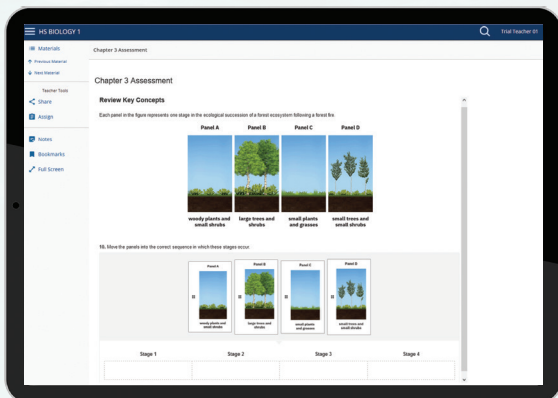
HS BIOLOGY 1

Trial Teacher 01

Materials

Previous Material

Next Material

Teacher Tools

Share

Assign

Notes

Bookmarks

Full Screen

Chapter 3 Assessment

Chapter 3 Assessment

Review Key Concepts

Each panel in the figure represents one stage in the ecological succession of a forest ecosystem following a forest fire.

| Panel A | Panel B | Panel C | Panel D |
|---|---|---|---|
| woody plants and small shrubs | large trees and shrubs | small plants and grasses | small trees and small shrubs |

10. Move the panels into the correct sequence in which these stages occur.

Panel A
woody plants and small shrubs

Panel B
large trees and shrubs

Panel C
small plants and grasses

Panel D
small trees and small shrubs

| Stage 1 | Stage 2 | Stage 3 | Stage 4 |
|---|---|---|---|
| | | | |